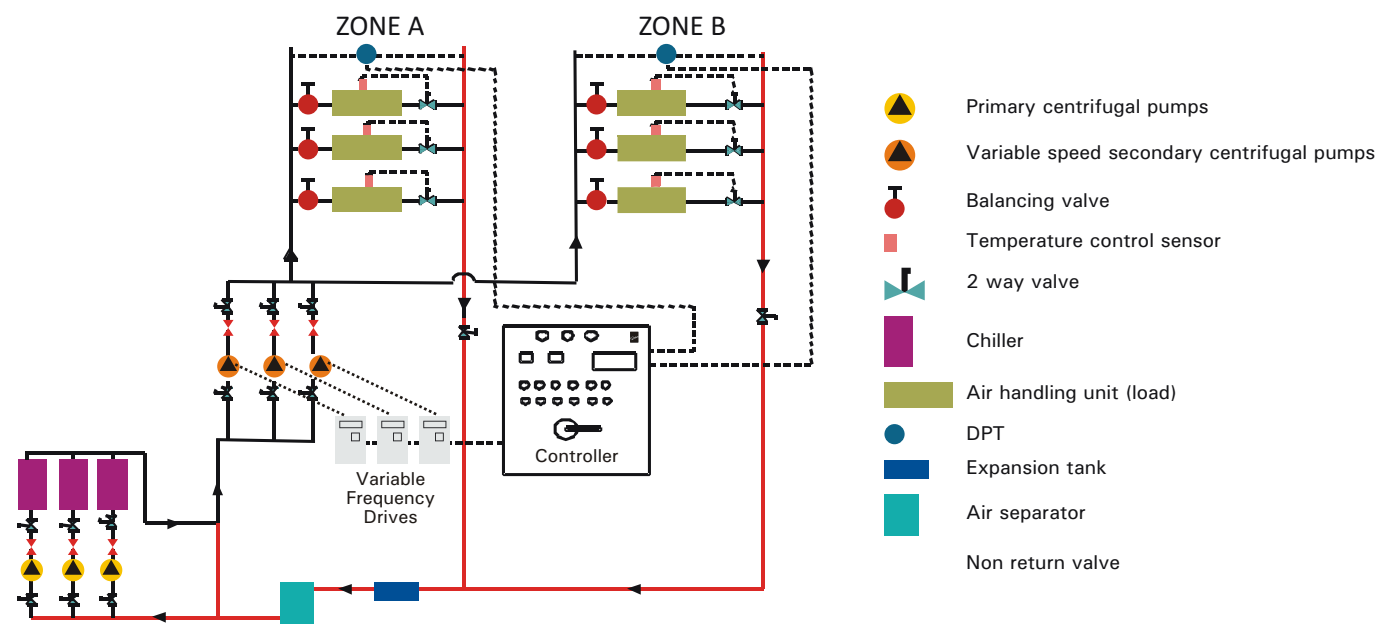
ZONE A

ZONE B

Variable Frequency Drives

Controller

Primary centrifugal pumps

Variable speed secondary centrifugal pumps

Balancing valve

Temperature control sensor

2 way valve

Chiller

Air handling unit (load)

DPT

Expansion tank

Air separator

Non return valve